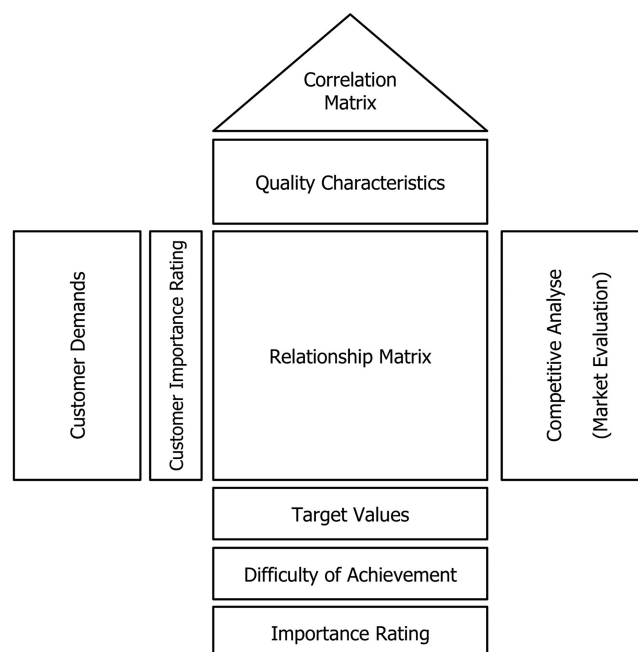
Correlation Matrix

Quality Characteristics

Customer Demands

Customer Importance Rating

Relationship Matrix

Competitive Analyse (Market Evaluation)

Target Values

Difficulty of Achievement

Importance Rating